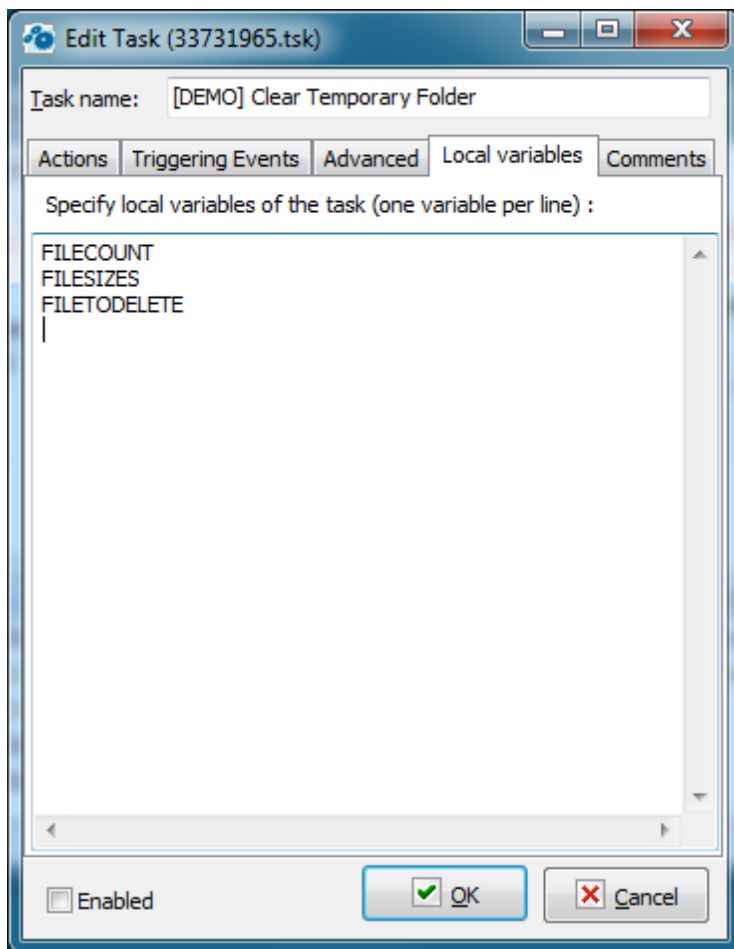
Edit Task (33731965.tsk)

Task name: [DEMO] Clear Temporary Folder

Actions | Triggering Events | Advanced | Local variables | Comments

Specify local variables of the task (one variable per line) :

FILECOUNT
FILESIZES
FILETODELETE

Enabled

OK

Cancel